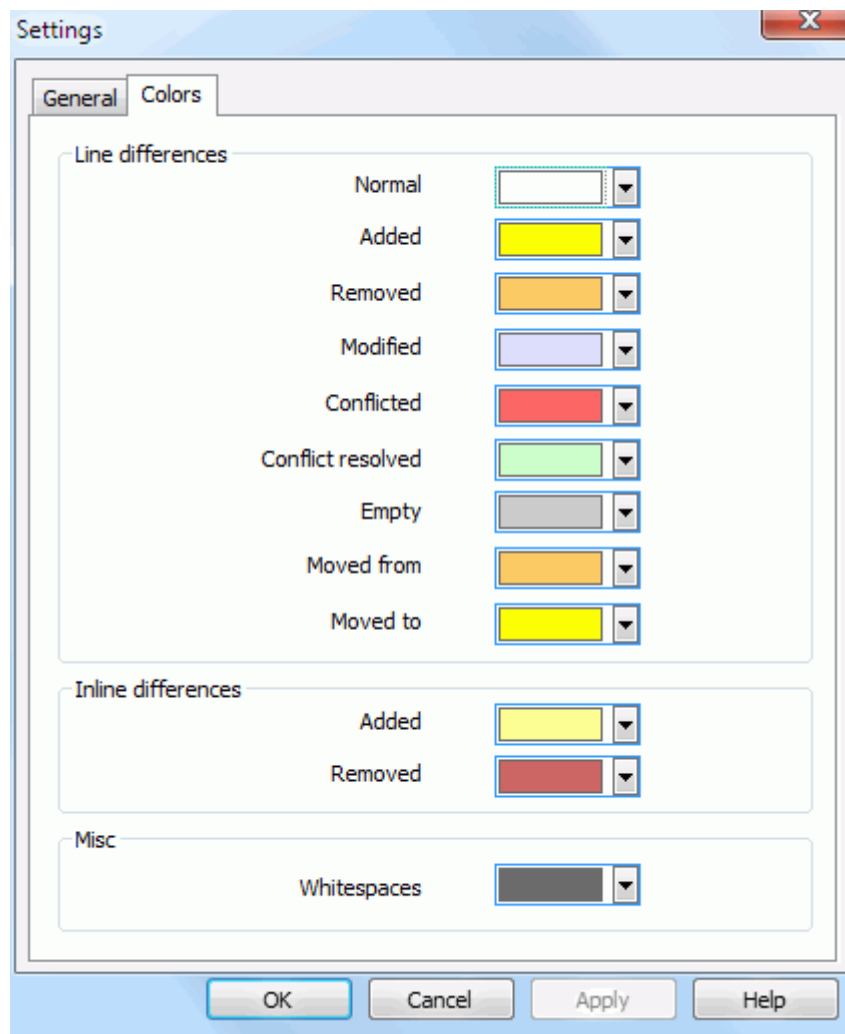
Settings

General
Colors

Line differences
Normal
Added
Removed
Modified
Conflicted
Conflict resolved
Empty
Moved from
Moved to

Inline differences
Added
Removed

Misc
Whitespaces

OK
Cancel
Apply
Help